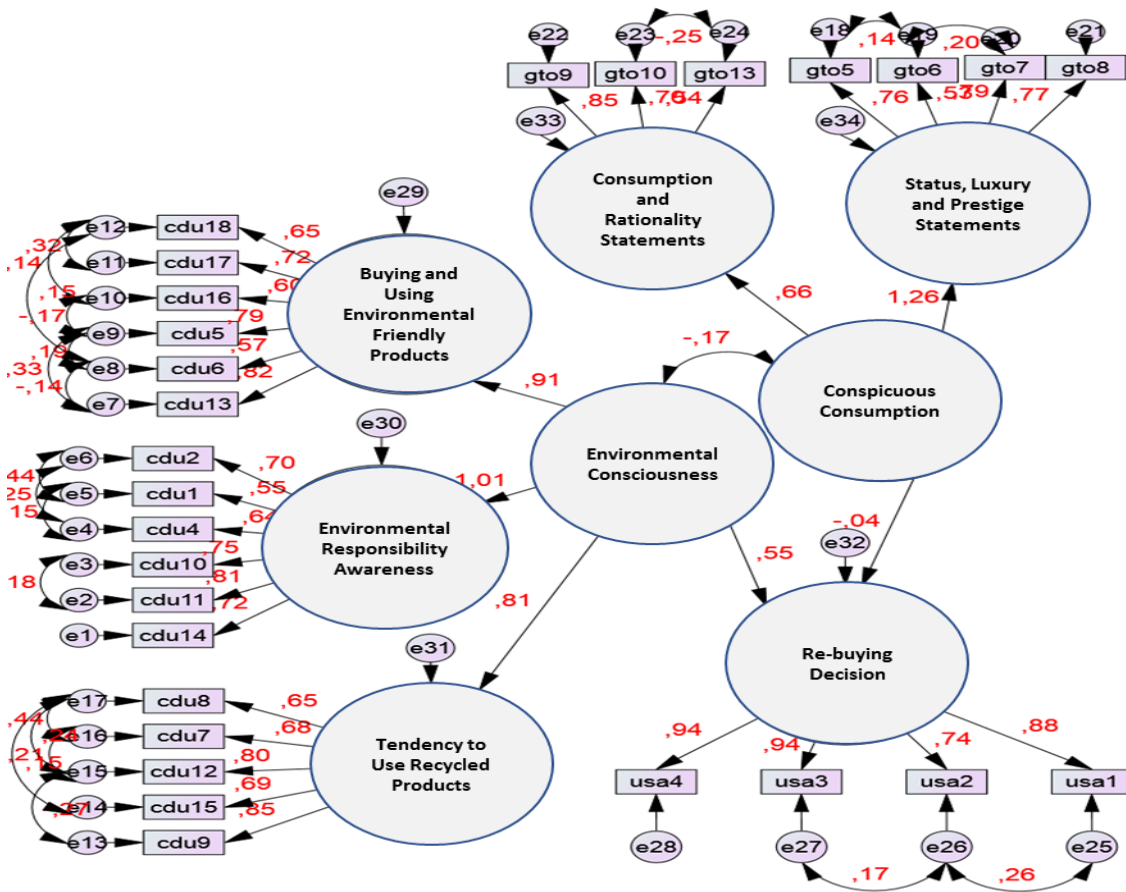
e22
e23
-,25
e24
e18
,14
e19
,20
e20
e21
gto9
gto10
gto13
gto5
gto6
gto7
gto8
e33
,85
,76
,64
e34
,76
,57
,79
,77
Consumption and Rationality Statements
Status, Luxury and Prestige Statements
e29
e12
cdu18
,65
,32
,72
e11
cdu17
,14
,15
,60
e10
cdu16
-,17
,79
e9
cdu5
,19
,57
,33
e8
cdu6
,82
-,14
e7
cdu13
Buying and Using Environmental Friendly Products
,66
1,26
-,17
Conspicuous Consumption
,91
e30
e6
cdu2
,70
,44
e5
cdu1
,55
,25
,15
e4
cdu4
,64
1,01
Environmental Consciousness
Environmental Responsibility Awareness
-,04
e32
e3
cdu10
,75
,18
,81
e2
cdu11
,72
e1
cdu14
,55
,81
e31
Re-buying Decision
e17
cdu8
,65
,44
e16
cdu7
,68
,24
,21
,15
e15
cdu12
,80
,69
e14
cdu15
,27
,85
e13
cdu9
Tendency to Use Recycled Products
,94
,94
,74
,88
usa4
usa3
usa2
usa1
e28
e27
e26
e25
,17
,26